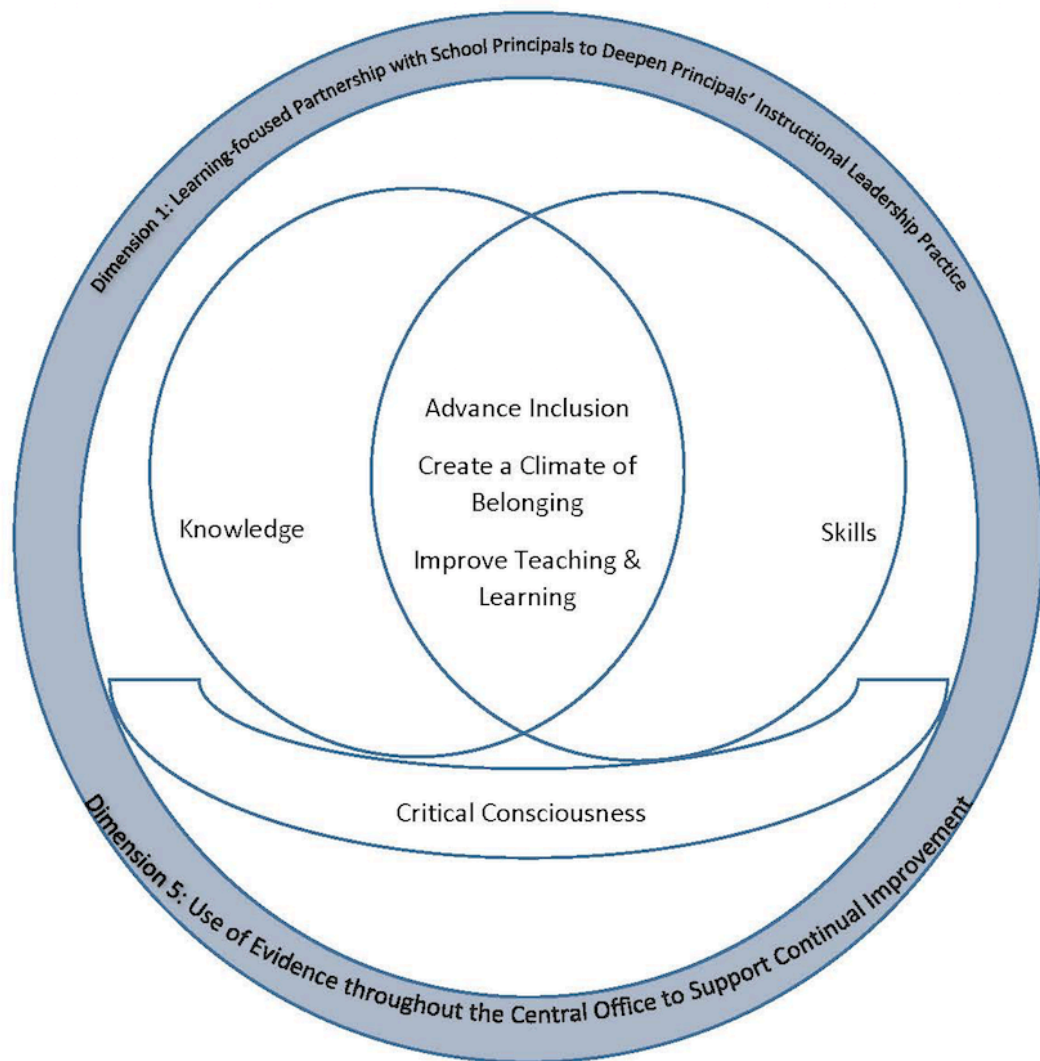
Dimension 1: Learning-focused Partnership with School Principals to Deepen Principals' Instructional Leadership Practice

Knowledge

Advance Inclusion

Create a Climate of Belonging

Improve Teaching & Learning

Skills

Critical Consciousness

Dimension 5: Use of Evidence throughout the Central Office to Support Continual Improvement